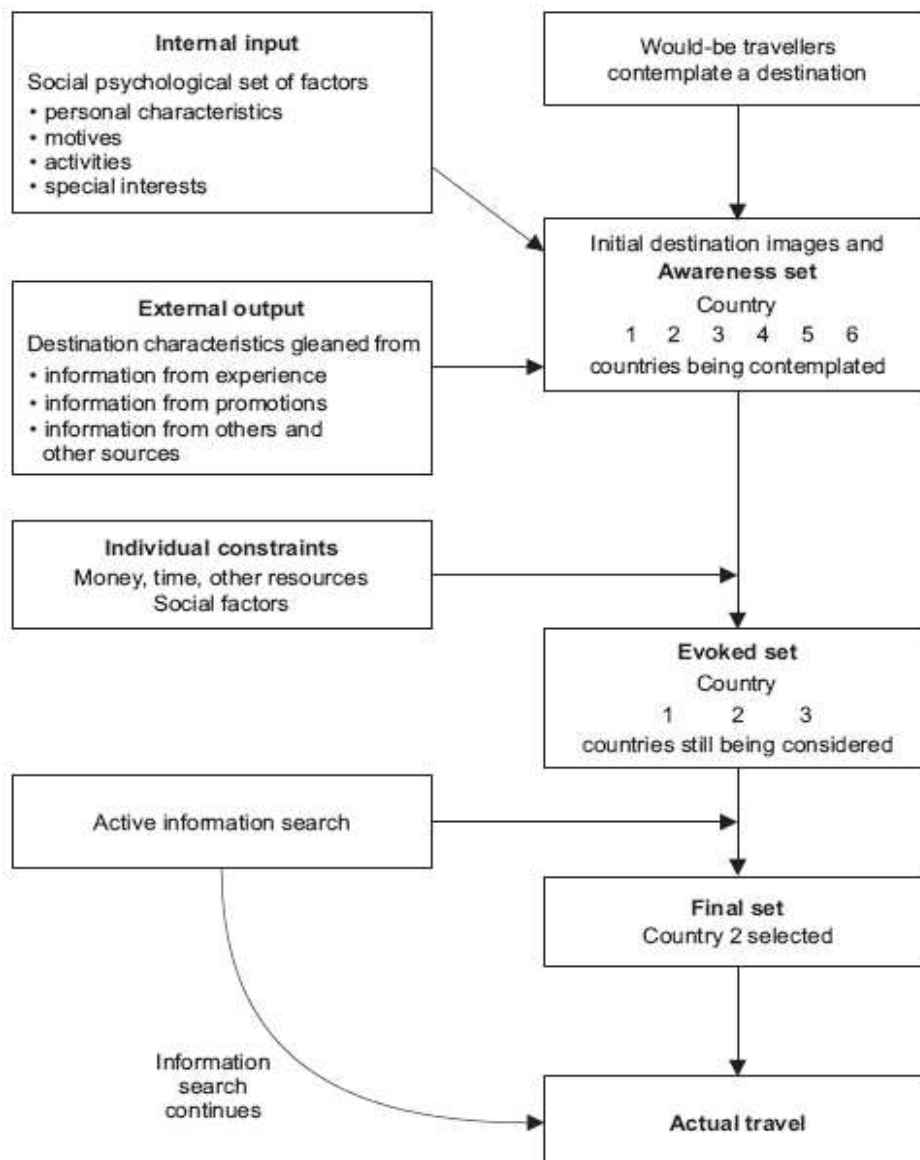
Internal input
Social psychological set of factors
• personal characteristics
• motives
• activities
• special interests

Would-be travellers contemplate a destination

Initial destination images and Awareness set
Country
1 2 3 4 5 6
countries being contemplated

External output
Destination characteristics gleaned from
• information from experience
• information from promotions
• information from others and other sources

Individual constraints
Money, time, other resources
Social factors

Evoked set
Country
1 2 3
countries still being considered

Active information search

Final set
Country 2 selected

Information search continues

Actual travel